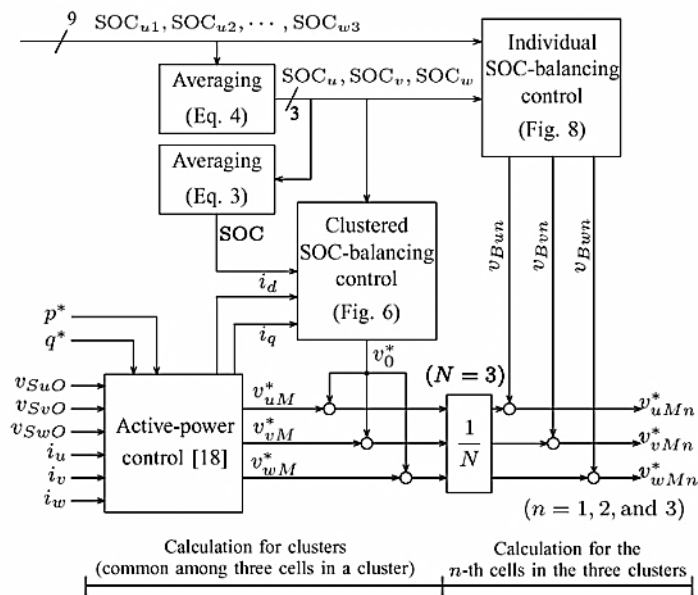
9 $\mathrm{SOC}_{u1}, \mathrm{SOC}_{u2}, \cdots, \mathrm{SOC}_{w3}$

Individual SOC-balancing control (Fig. 8)

Averaging (Eq. 4)

$\mathrm{SOC}_u, \mathrm{SOC}_v, \mathrm{SOC}_w$

3

Averaging (Eq. 3)

SOC

Clustered SOC-balancing control (Fig. 6)

$v_{Bun}$ $v_{Bvn}$ $v_{Bwn}$

$i_d$

$i_q$

$p^*$

$q^*$

$v_0^*$

$(N = 3)$

$v_{SuO}$
$v_{SvO}$
$v_{SwO}$
$i_u$
$i_v$
$i_w$

Active-power control [18]

$v^*_{uM}$
$v^*_{vM}$
$v^*_{wM}$

$\frac{1}{N}$

$v^*_{uMn}$
$v^*_{vMn}$
$v^*_{wMn}$

$(n = 1, 2, \text{and } 3)$

Calculation for clusters (common among three cells in a cluster)

Calculation for the $n$-th cells in the three clusters